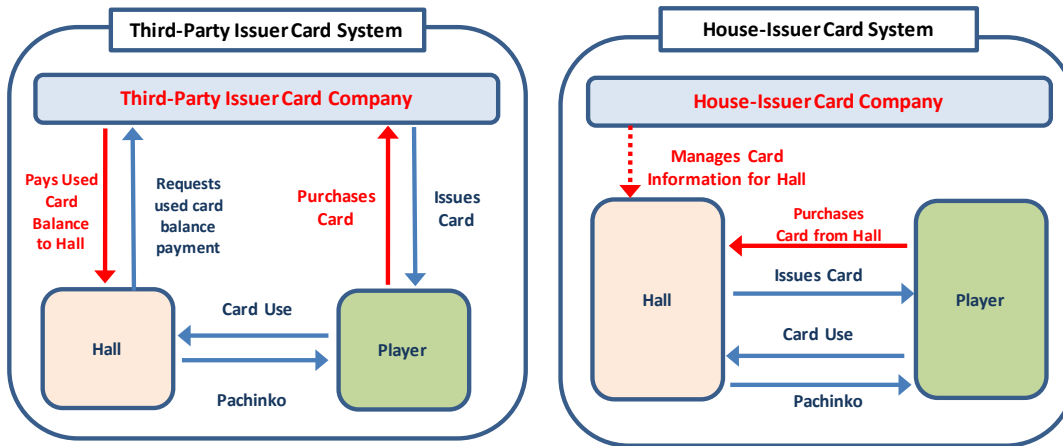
Third-Party Issuer Card System

Third-Party Issuer Card Company

Pays Used Card Balance to Hall

Requests used card balance payment

Purchases Card

Issues Card

Card Use

Hall

Player

Pachinko

House-Issuer Card System

House-Issuer Card Company

Manages Card Information for Hall

Purchases Card from Hall

Hall

Issues Card

Player

Card Use

Pachinko